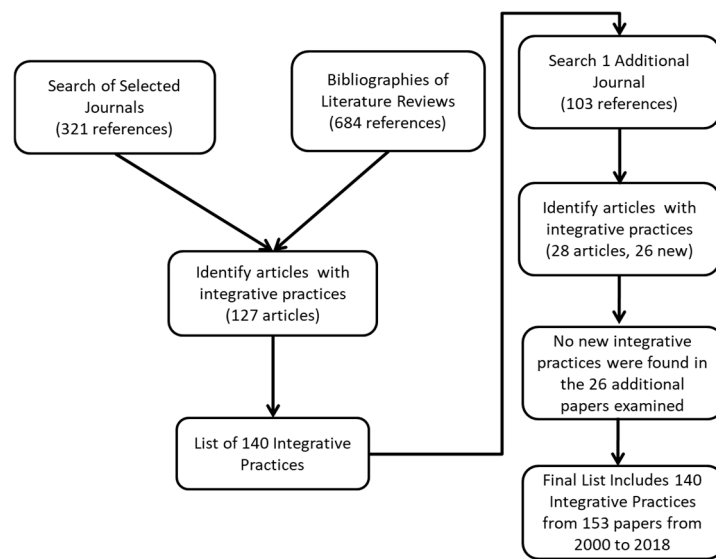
Search of Selected Journals (321 references)

Bibliographies of Literature Reviews (684 references)

Identify articles with integrative practices (127 articles)

List of 140 Integrative Practices

Search 1 Additional Journal (103 references)

Identify articles with integrative practices (28 articles, 26 new)

No new integrative practices were found in the 26 additional papers examined

Final List Includes 140 Integrative Practices from 153 papers from 2000 to 2018